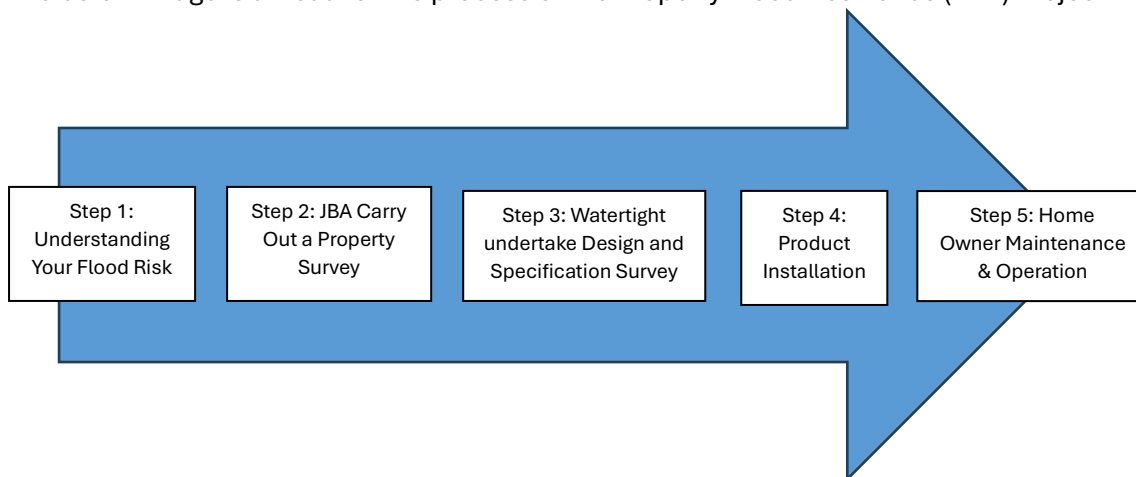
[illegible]

Step 1: Understanding Your Flood Risk

Step 2: JBA Carry Out a Property Survey

Step 3: Watertight undertake Design and Specification Survey

Step 4: Product Installation

Step 5: Home Owner Maintenance & Operation